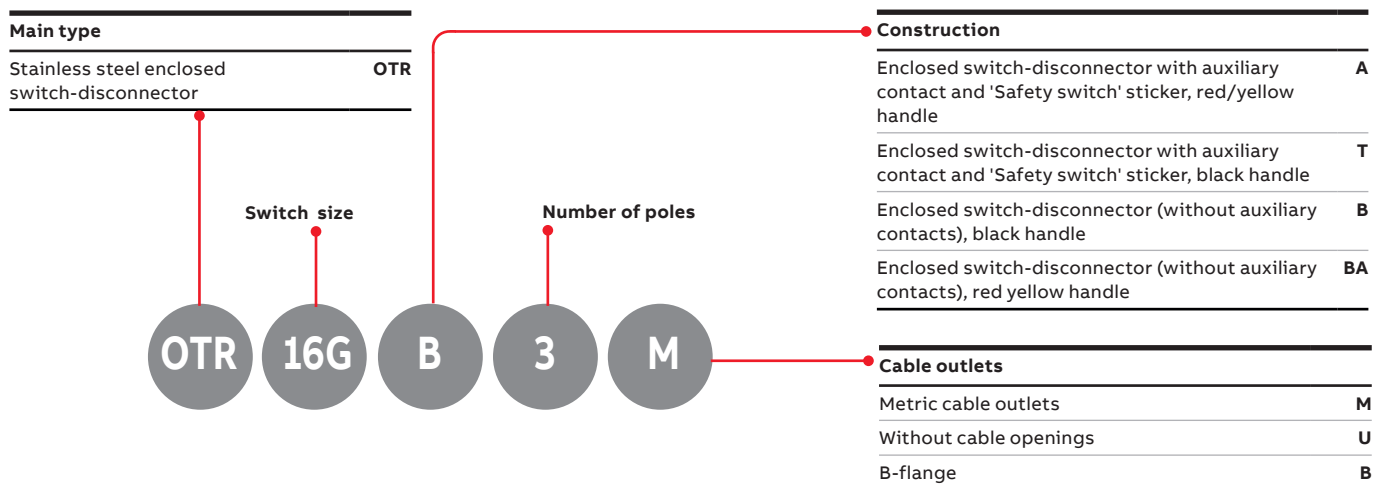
| Main type | |
|---|---|
| Stainless steel enclosed switch-disconnector | OTR |

Switch size

Number of poles

OTR 16G B 3 M

| Construction | |
|---|---|
| Enclosed switch-disconnector with auxiliary contact and 'Safety switch' sticker, red/yellow handle | A |
| Enclosed switch-disconnector with auxiliary contact and 'Safety switch' sticker, black handle | T |
| Enclosed switch-disconnector (without auxiliary contacts), black handle | B |
| Enclosed switch-disconnector (without auxiliary contacts), red yellow handle | BA |

| Cable outlets | |
|---|---|
| Metric cable outlets | M |
| Without cable openings | U |
| B-flange | B |